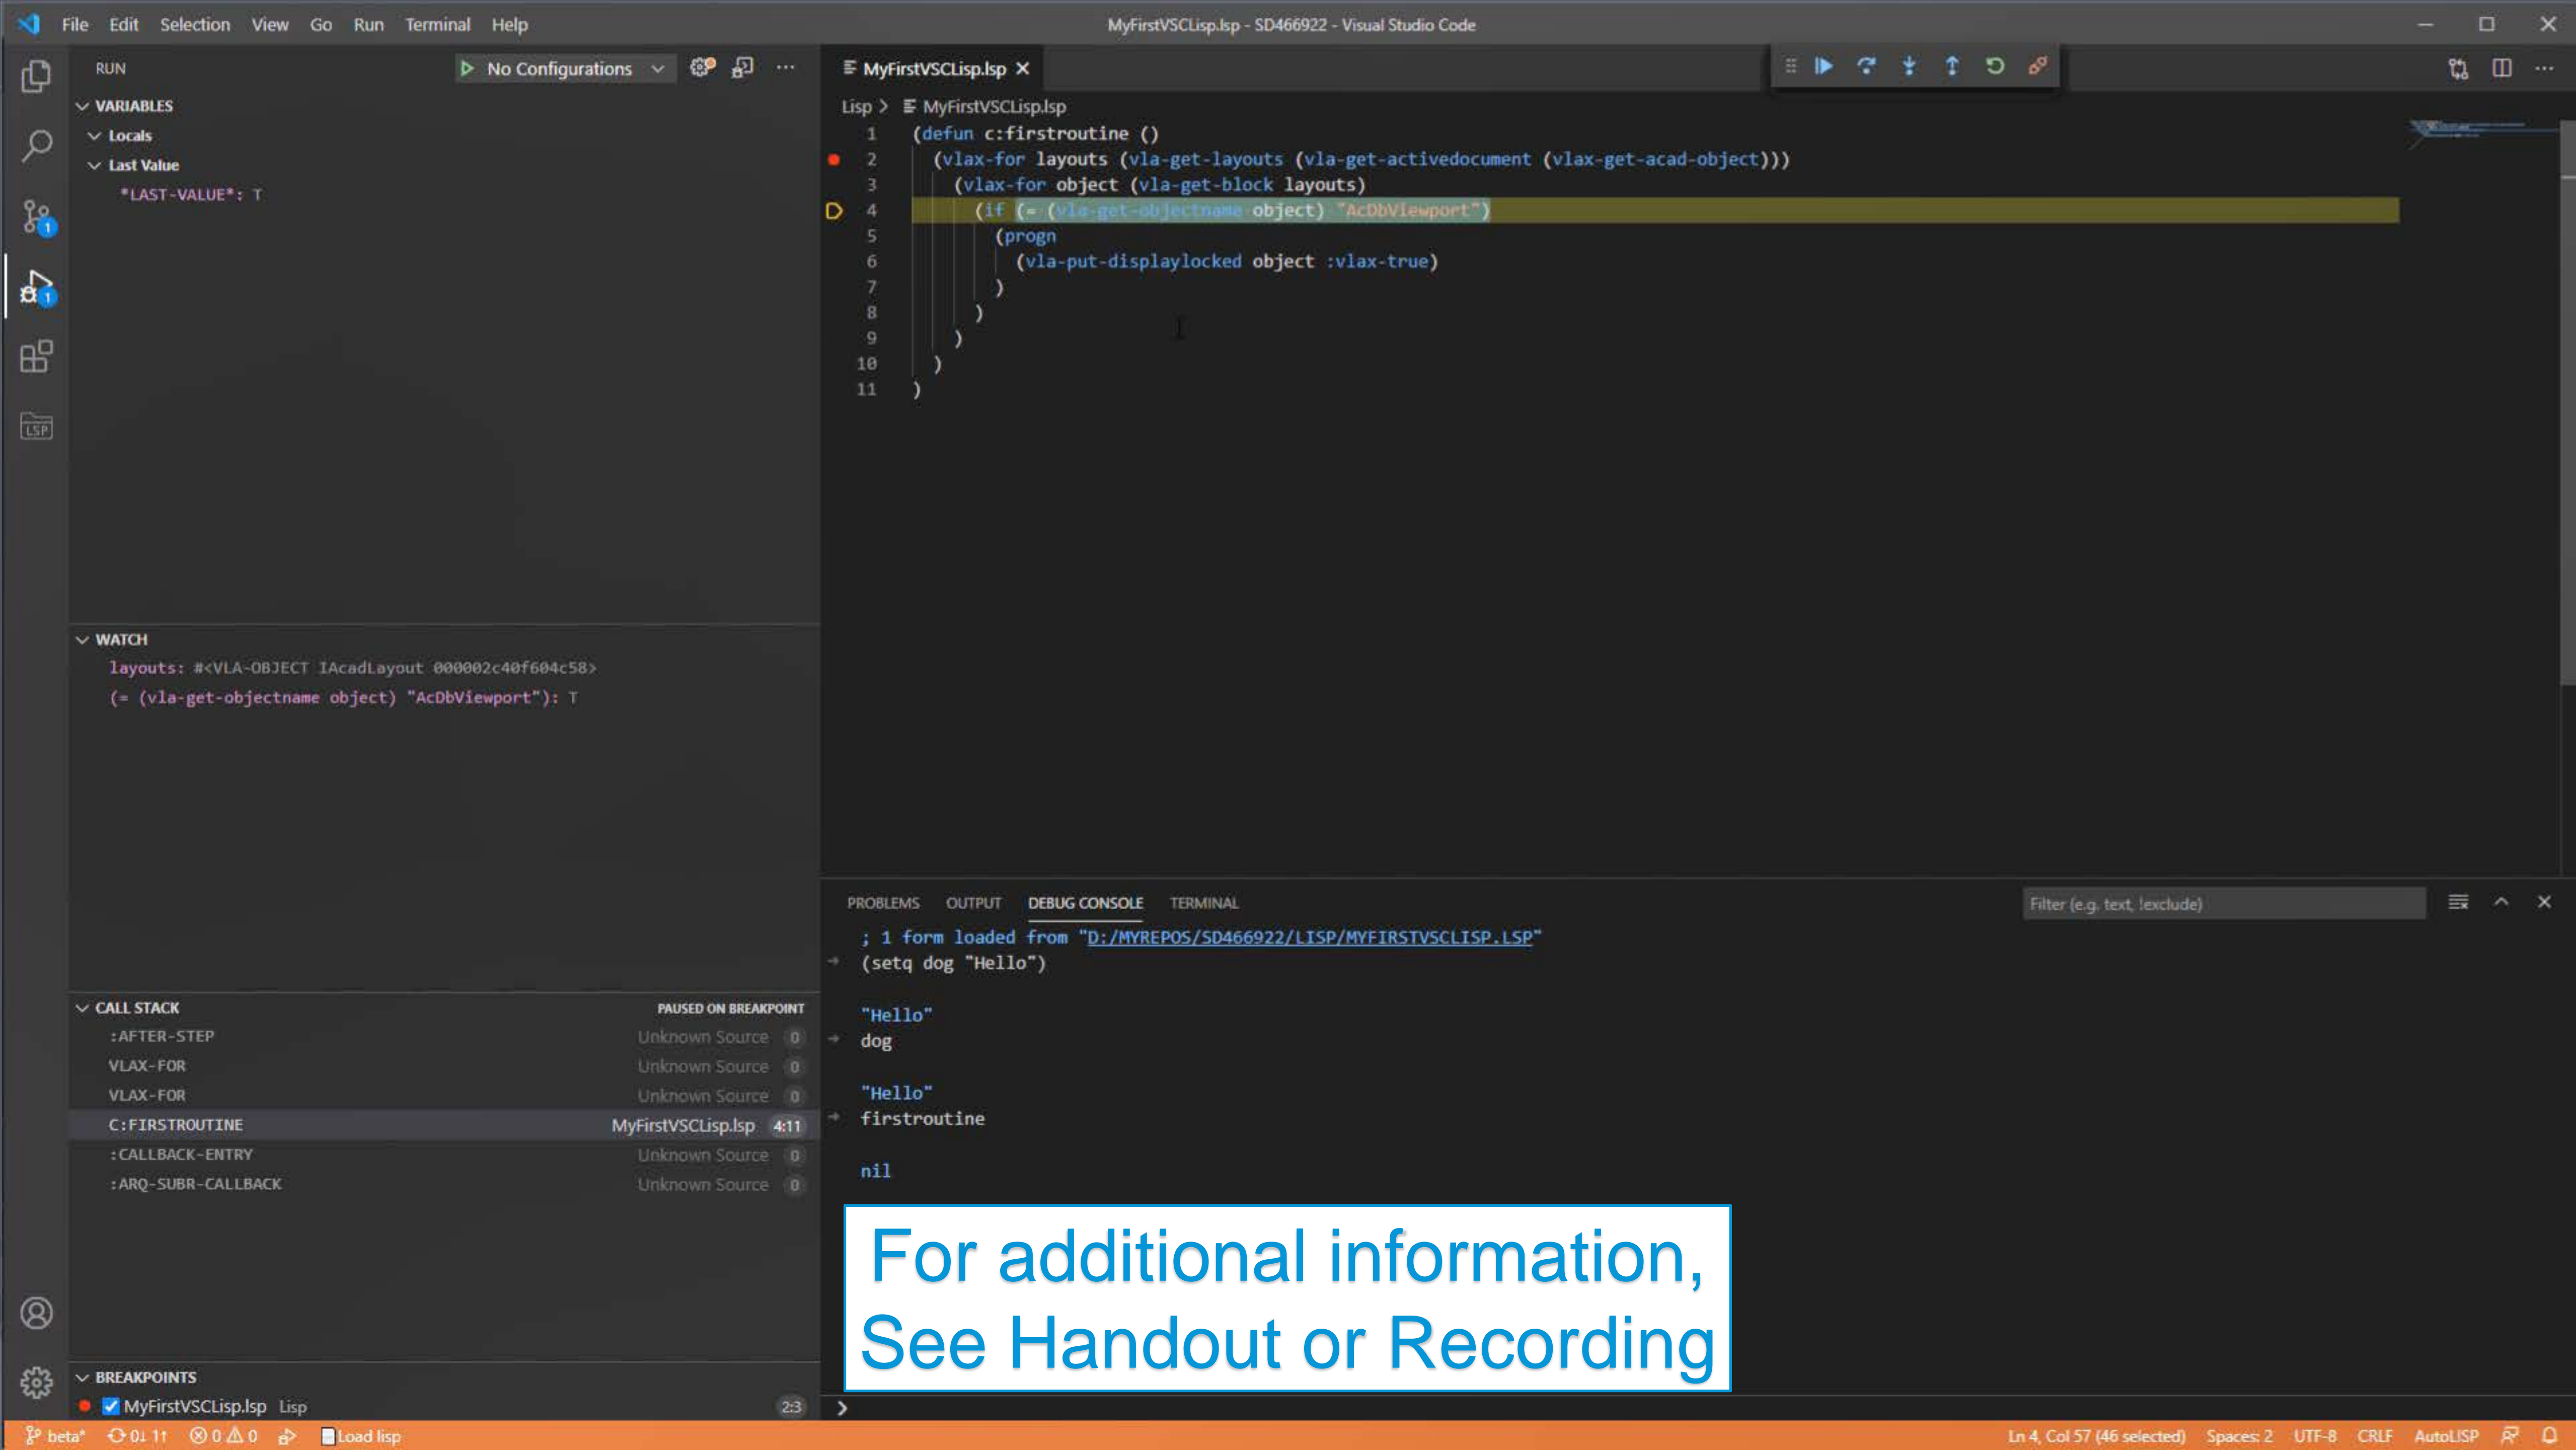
File Edit Selection View Go Run Terminal Help

MyFirstVSCLisp.lsp - SD466922 - Visual Studio Code

RUN
No Configurations

VARIABLES
Locals
Last Value
*LAST-VALUE*: T

WATCH
layouts: #<VLA-OBJECT IAcadLayout 000002c40f604c58>
(= (vla-get-objectname object) "AcDbViewport"): T

CALL STACK
PAUSED ON BREAKPOINT

| :AFTER-STEP | Unknown Source | 0 |
|---|---|---|
| VLAX-FOR | Unknown Source | 0 |
| VLAX-FOR | Unknown Source | 0 |
| C:FIRSTROUTINE | MyFirstVSCLisp.lsp | 4:11 |
| :CALLBACK-ENTRY | Unknown Source | 0 |
| :ARQ-SUBR-CALLBACK | Unknown Source | 0 |

BREAKPOINTS
MyFirstVSCLisp.lsp Lisp 2:3

MyFirstVSCLisp.lsp

Lisp > MyFirstVSCLisp.lsp

1 (defun c:firstroutine ()
2 (vlax-for layouts (vla-get-layouts (vla-get-activedocument (vlax-get-acad-object)))
3 (vlax-for object (vla-get-block layouts)
4 (if (= (vla-get-objectname object) "AcDbViewport")
5 (progn
6 (vla-put-displaylocked object :vlax-true)
7 )
8 )
9 )
10 )
11 )

PROBLEMS OUTPUT DEBUG CONSOLE TERMINAL

Filter (e.g. text, !exclude)

; 1 form loaded from "D:/MYREPOS/SD466922/LISP/MYFIRSTVSCLISP.LSP"
(setq dog "Hello")

"Hello"
dog

"Hello"
firstroutine

nil

For additional information,
See Handout or Recording

beta* 0↓ 1↑ 0 0 Load lisp

Ln 4, Col 57 (46 selected) Spaces: 2 UTF-8 CRLF AutoLISP